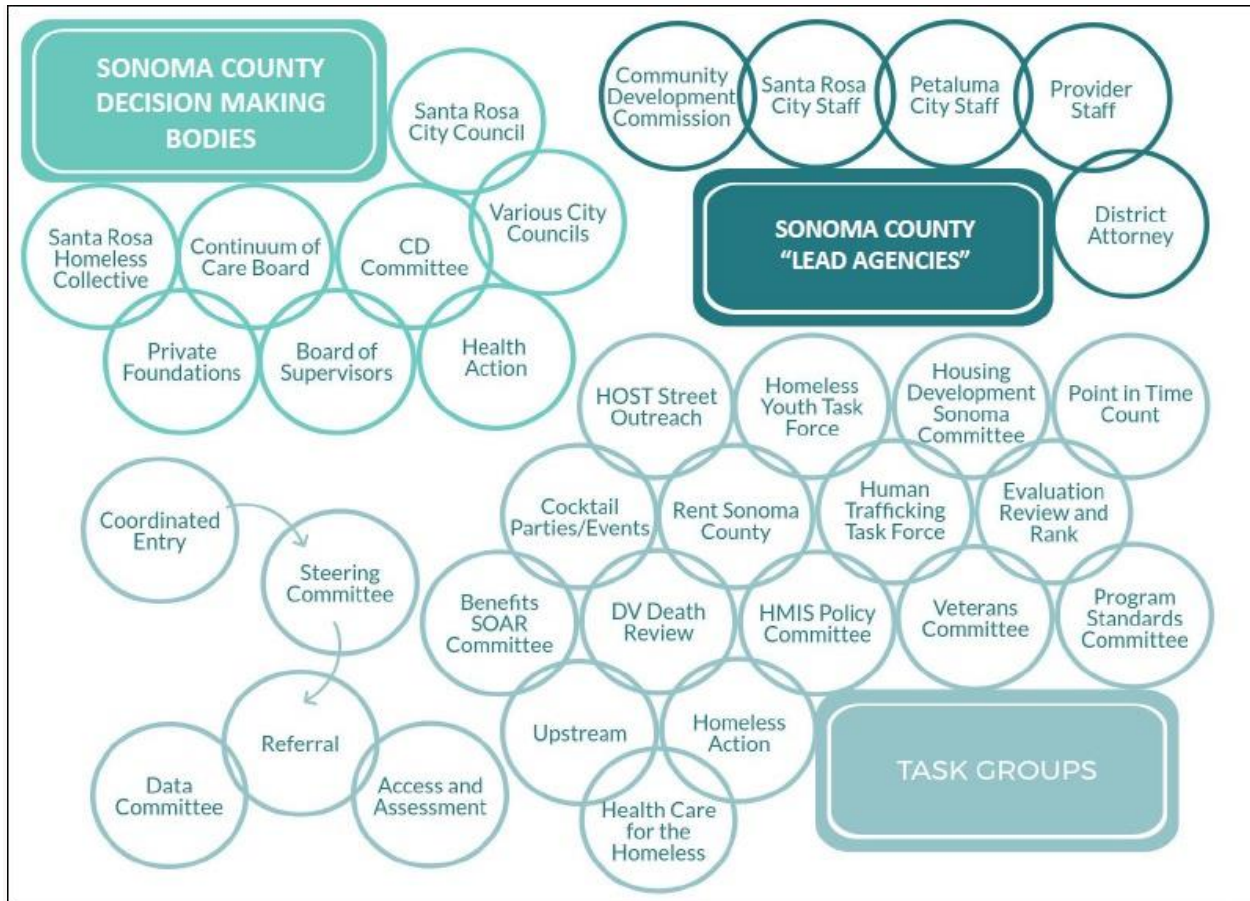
SONOMA COUNTY DECISION MAKING BODIES

Santa Rosa City Council

Various City Councils

Santa Rosa Homeless Collective

Continuum of Care Board

CD Committee

Private Foundations

Board of Supervisors

Health Action

Community Development Commission

Santa Rosa City Staff

Petaluma City Staff

Provider Staff

SONOMA COUNTY "LEAD AGENCIES"

District Attorney

HOST Street Outreach

Homeless Youth Task Force

Housing Development Sonoma Committee

Point in Time Count

Cocktail Parties/Events

Rent Sonoma County

Human Trafficking Task Force

Evaluation Review and Rank

Benefits SOAR Committee

DV Death Review

HMIS Policy Committee

Veterans Committee

Program Standards Committee

Upstream

Homeless Action

Health Care for the Homeless

TASK GROUPS

Coordinated Entry

Steering Committee

Referral

Data Committee

Access and Assessment